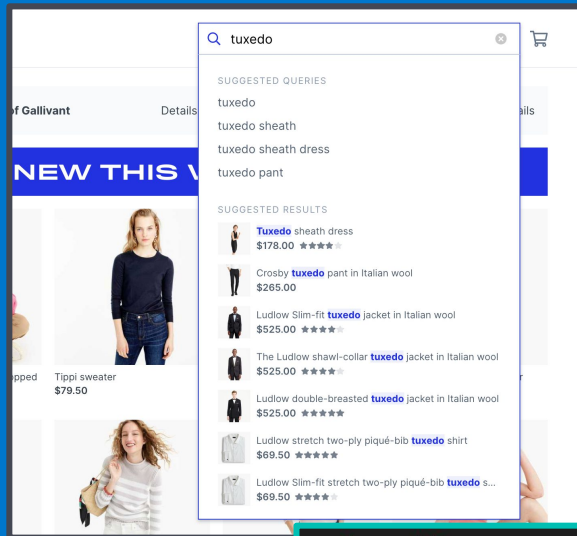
tuxedo

SUGGESTED QUERIES

tuxedo

tuxedo sheath

tuxedo sheath dress

tuxedo pant

SUGGESTED RESULTS

Tuxedo sheath dress
$178.00

Crosby tuxedo pant in Italian wool
$265.00

Ludlow Slim-fit tuxedo jacket in Italian wool
$525.00

The Ludlow shawl-collar tuxedo jacket in Italian wool
$525.00

Ludlow double-breasted tuxedo jacket in Italian wool
$525.00

Ludlow stretch two-ply piqué-bib tuxedo shirt
$69.50

Ludlow Slim-fit stretch two-ply piqué-bib tuxedo s...
$69.50

of Gallivant

Details

ails

NEW THIS V

opped

Tippi sweater
$79.50

r